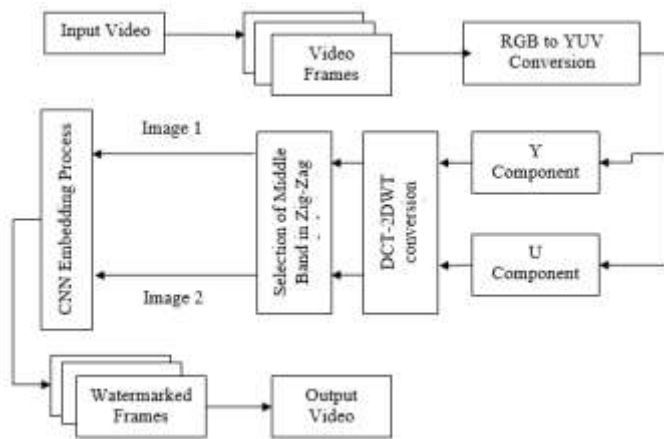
Input Video

Video Frames

RGB to YUV Conversion

CNN Embedding Process

Image 1

Selection of Middle Band in Zig-Zag

DCT-2DWT conversion

Y Component

U Component

Image 2

Watermarked Frames

Output Video